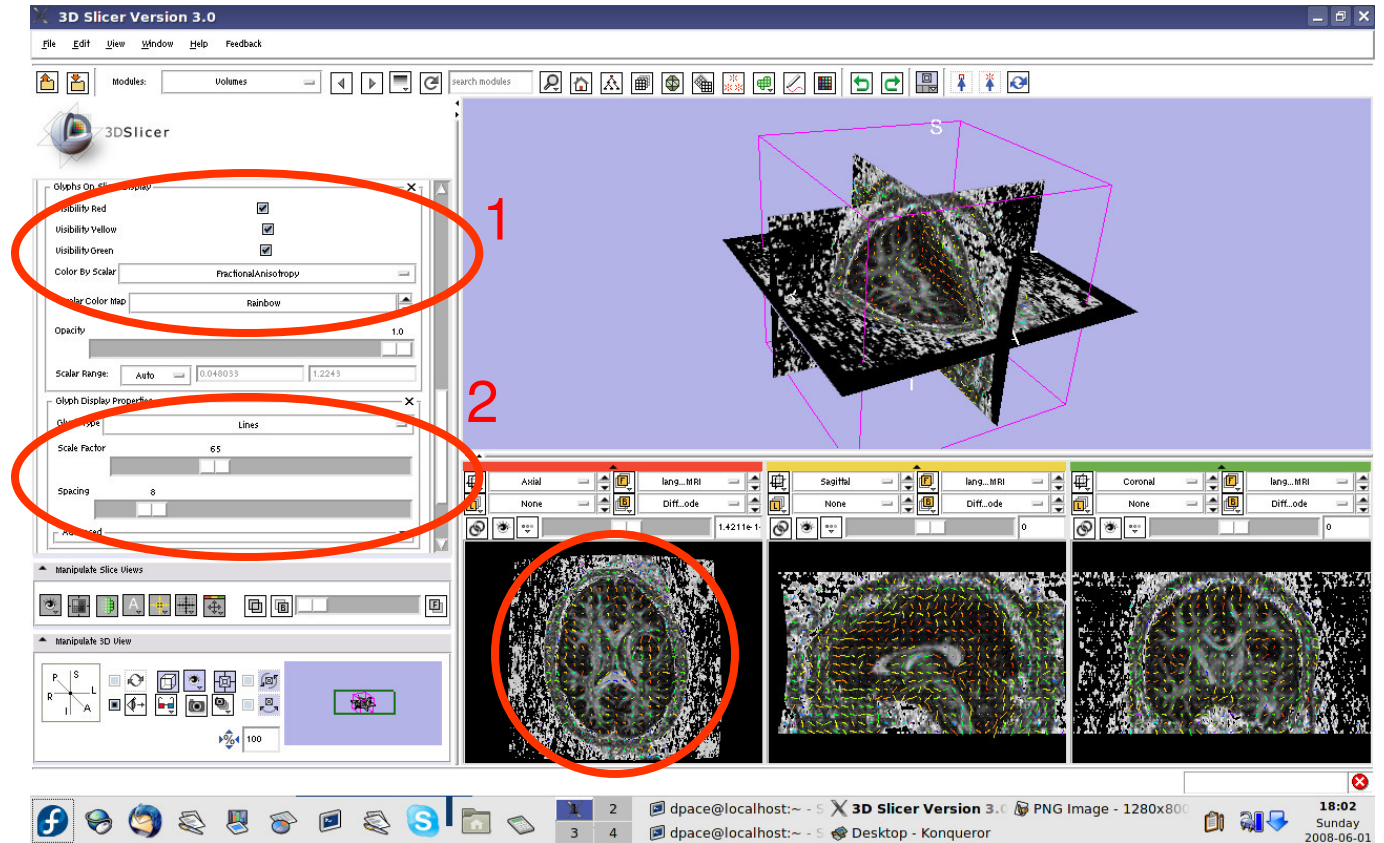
3D Slicer Version 3.0

File Edit View Window Help Feedback

Modules: Volumes

search modules

3DSlicer

Glyphs On Slices Display

Visibility Red

Visibility Yellow

Visibility Green

Color By Scalar FractionalAnisotropy

Scalar Color Map Rainbow

Opacity 1.0

Scalar Range: Auto 0.048033 1.2243

Glyph Display Properties

Glyph Type Lines

Scale Factor 65

Spacing 8

Advanced

Manipulate Slice Views

Manipulate 3D View

P S L R I A

100

1

2

S

I

Axial lang...MRI

None Diff...ode

1.4211e-1

Sagittal lang...MRI

None Diff...ode

0

Coronal lang...MRI

None Diff...ode

0

1 2 3 4

dpace@localhost:~ - S

3D Slicer Version 3.0

PNG Image - 1280x800

dpace@localhost:~ - S

Desktop - Konqueror

18:02
Sunday
2008-06-01